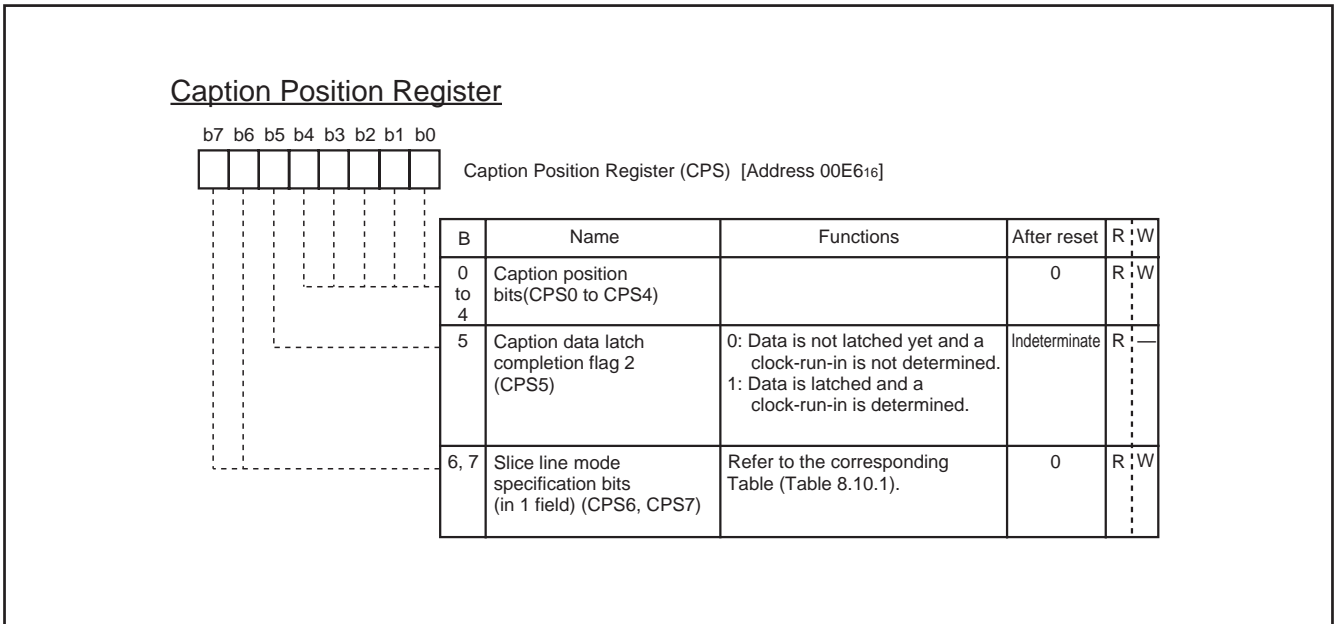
Caption Position Register

b7 b6 b5 b4 b3 b2 b1 b0

Caption Position Register (CPS) [Address 00E6$_{16}$]

| B | Name | Functions | After reset | R | W |
|---|---|---|---|---|---|
| 0 to 4 | Caption position bits(CPS0 to CPS4) | | 0 | R | W |
| 5 | Caption data latch completion flag 2 (CPS5) | 0: Data is not latched yet and a clock-run-in is not determined. 1: Data is latched and a clock-run-in is determined. | Indeterminate | R | — |
| 6, 7 | Slice line mode specification bits (in 1 field) (CPS6, CPS7) | Refer to the corresponding Table (Table 8.10.1). | 0 | R | W |